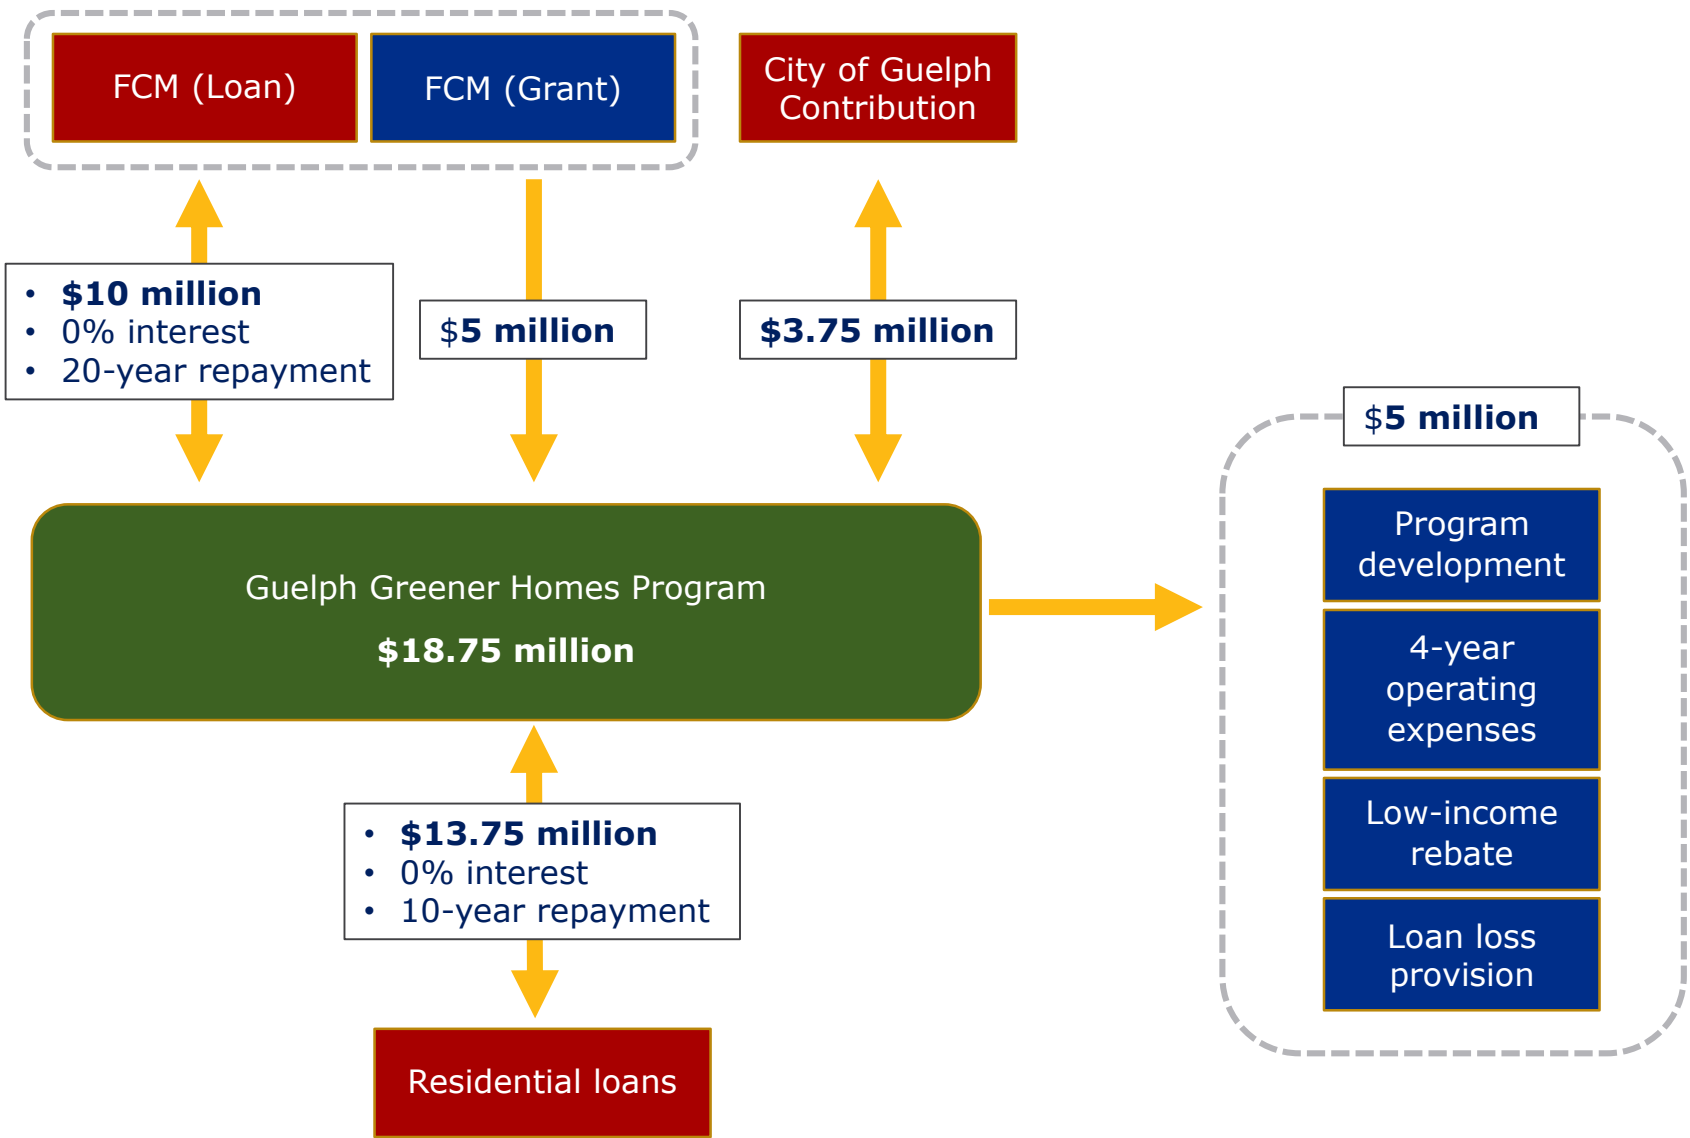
FCM (Loan)

FCM (Grant)

City of Guelph Contribution

- **\$10 million**
- 0% interest
- 20-year repayment

\$**5 million**

**\$3.75 million**

\$**5 million**

Guelph Greener Homes Program

**\$18.75 million**

Program development

4-year operating expenses

Low-income rebate

Loan loss provision

- **\$13.75 million**
- 0% interest
- 10-year repayment

Residential loans